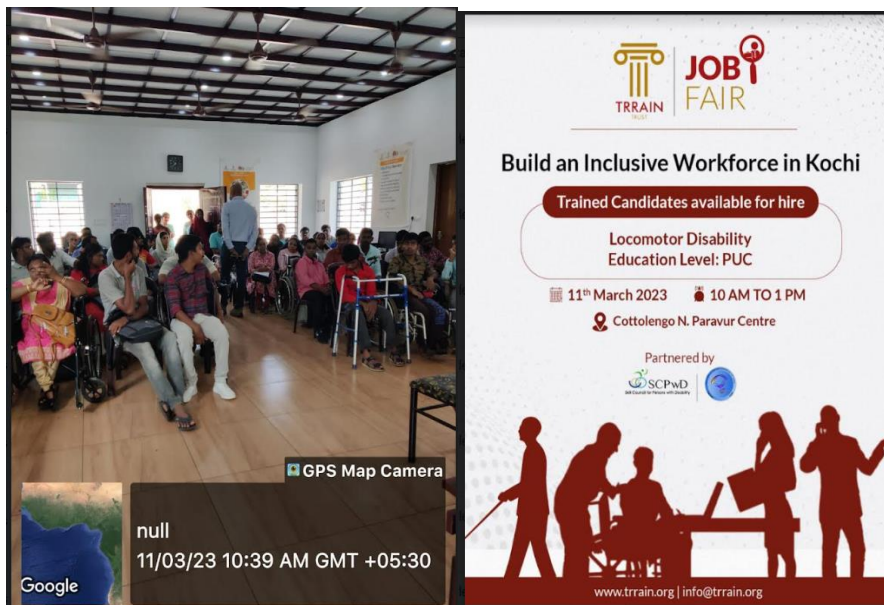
GPS Map Camera

Google

null
11/03/23 10:39 AM GMT +05:30

TRRAIN TRUST

JOB FAIR

Build an Inclusive Workforce in Kochi

Trained Candidates available for hire

Locomotor Disability
Education Level: PUC

11th March 2023

10 AM TO 1 PM

Cottolengo N. Paravur Centre

Partnered by

SCPwD
Skill Council for Persons with Disability

www.trrain.org | info@trrain.org